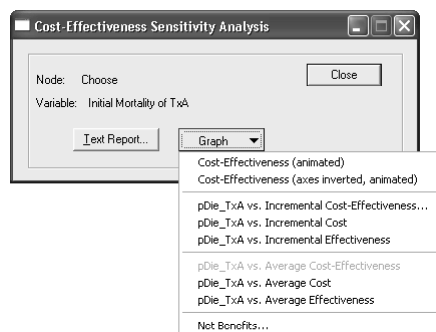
Cost-Effectiveness Sensitivity Analysis

Node: Choose

Variable: Initial Mortality of TxA

Close

Text Report...

Graph

Cost-Effectiveness (animated)
Cost-Effectiveness (axes inverted, animated)

pDie_TxA vs. Incremental Cost-Effectiveness...
pDie_TxA vs. Incremental Cost
pDie_TxA vs. Incremental Effectiveness

pDie_TxA vs. Average Cost-Effectiveness
pDie_TxA vs. Average Cost
pDie_TxA vs. Average Effectiveness

Net Benefits...